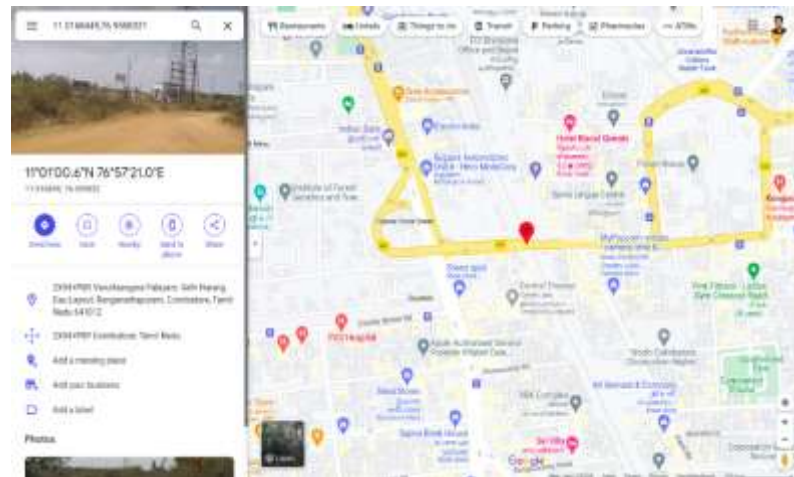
11.016668, 76.9558331

11°01'00.6"N 76°57'21.0"E

11.016668, 76.955833

Directions
Save
Nearby
Send to phone
Share

2XH4+PRR Venu Mangala Nilayam, Sethi Narang Bay Layout, Ranganathapuram, Coimbatore, Tamil Nadu 641012

2XH4+PRR Coimbatore, Tamil Nadu

Add a missing place

Add your business

Add a label

Photos

Restaurants
Hotels
Things to do
Transit
Parking
Pharmacies
ATMs

Hotel Grand Queens

Institute of Forest Genetics and Tree

PSG Hospital

Google

Layers